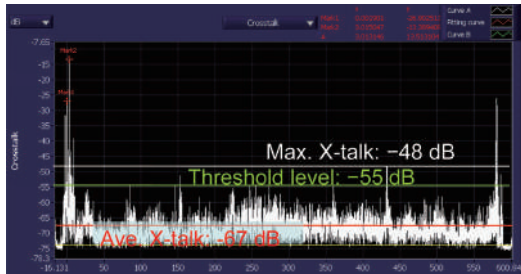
dB
Crosstalk
Mark1
Mark2
Δ
Curve A
Fitting curve
Curve B
-7.65
Mark2
-15
Mark1
-20
-25
-30
-35
-40
-45
-50
-55
-60
-65
-70
-75
-78.3
Crosstalk
Max. X-talk: −48 dB
Threshold level: −55 dB
Ave. X-talk: -67 dB
-15.131
50
100
150
200
250
300
350
400
450
500
550
600.84